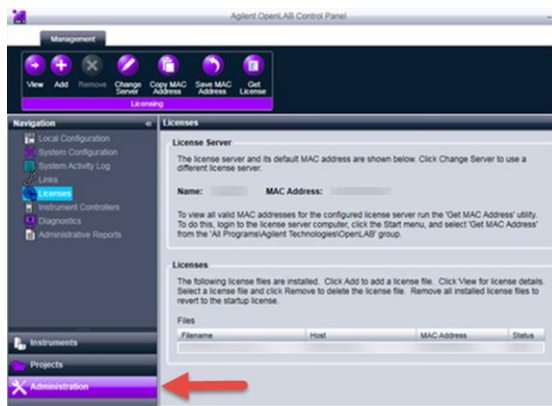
Agilent OpenLAB Control Panel

Management

View Add Remove Change Server Copy MAC Address Save MAC Address Get License

Licensing

Navigation «

Local Configuration
System Configuration
System Activity Log
Links
Licenses
Instrument Controllers
Diagnostics
Administrative Reports

Instruments
Projects
Administration

Licenses

License Server

The license server and its default MAC address are shown below. Click Change Server to use a different license server.

Name: MAC Address:

To view all valid MAC addresses for the configured license server run the 'Get MAC Address' utility. To do this, login to the license server computer, click the Start menu, and select 'Get MAC Address' from the 'All Programs\Agilent Technologies\OpenLAB' group.

Licenses

The following license files are installed. Click Add to add a license file. Click View for license details. Select a license file and click Remove to delete the license file. Remove all installed license files to revert to the startup license.

Files

| Filename | Host | MAC Address | Status |
|---|---|---|---|